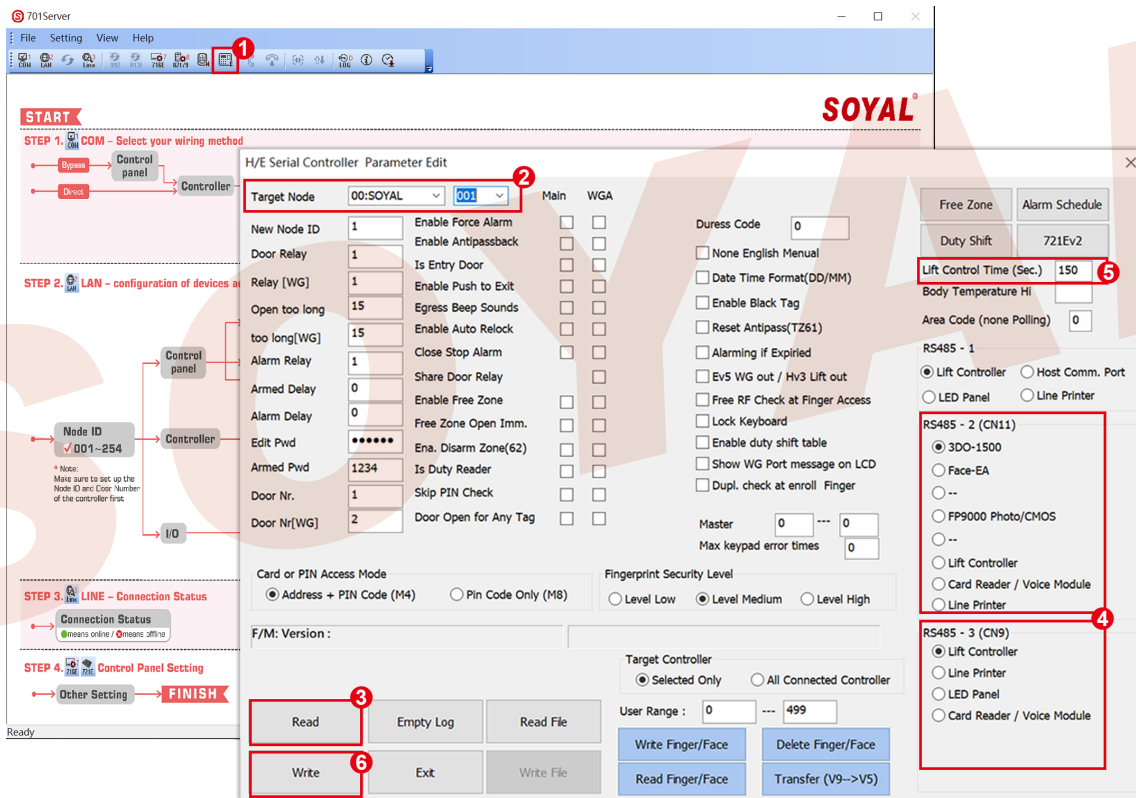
701Server

File Setting View Help

COM LAN Line 716E 821/9 LOG

SOYAL

START

STEP 1. COM – Select your wiring method

Bypass Control panel Controller

Direct

STEP 2. LAN – configuration of devices a

Control panel

Node ID
001~254

Controller

* Note:
Make sure to set up the Node ID and Door Number of the controller first

I/O

STEP 3. LINE – Connection Status

Connection Status
means online / means offline

STEP 4. 716E 721E Control Panel Setting

Other Setting FINISH

Ready

H/E Serial Controller Parameter Edit

1

Target Node 00:SOYAL 001 2 Main WGA

| | |
|---|---|
| New Node ID | 1 |
| Door Relay | 1 |
| Relay [WG] | 1 |
| Open too long | 15 |
| too long[WG] | 15 |
| Alarm Relay | 1 |
| Armed Delay | 0 |
| Alarm Delay | 0 |
| Edit Pwd | •••••• |
| Armed Pwd | 1234 |
| Door Nr. | 1 |
| Door Nr[WG] | 2 |

Enable Force Alarm
Enable Antipassback
Is Entry Door
Enable Push to Exit
Egress Beep Sounds
Enable Auto Relock
Close Stop Alarm
Share Door Relay
Enable Free Zone
Free Zone Open Imm.
Ena. Disarm Zone(62)
Is Duty Reader
Skip PIN Check
Door Open for Any Tag

Duress Code 0
None English Menual
Date Time Format(DD/MM)
Enable Black Tag
Reset Antipass(TZ61)
Alarming if Expired
Ev5 WG out / Hv3 Lift out
Free RF Check at Finger Access
Lock Keyboard
Enable duty shift table
Show WG Port message on LCD
Dupl. check at enroll Finger

Master 0 --- 0
Max keypad error times 0

Free Zone Alarm Schedule
Duty Shift 721Ev2
Lift Control Time (Sec.) 150 5
Body Temperature Hi
Area Code (none Polling) 0

RS485 - 1
Lift Controller Host Comm. Port
LED Panel Line Printer

RS485 - 2 (CN11)
3DO-1500
Face-EA
--
FP9000 Photo/CMOS
--
Lift Controller
Card Reader / Voice Module
Line Printer

4

RS485 - 3 (CN9)
Lift Controller
Line Printer
LED Panel
Card Reader / Voice Module

Card or PIN Access Mode
Address + PIN Code (M4) Pin Code Only (M8)

Fingerprint Security Level
Level Low Level Medium Level High

F/M: Version :

Target Controller
Selected Only All Connected Controller

User Range : 0 --- 499

3
Read Empty Log Read File
Write Finger/Face Delete Finger/Face
6
Write Exit Write File
Read Finger/Face Transfer (V9-->V5)